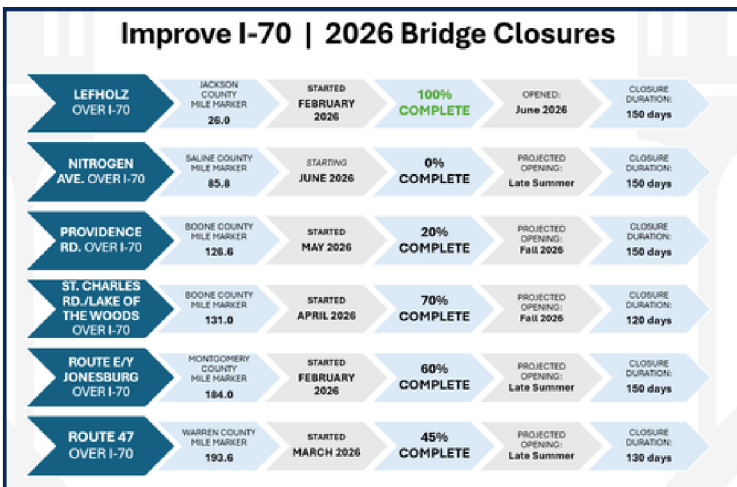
Improve I-70 | 2026 Bridge Closures

| | | | | | |
|---|---|---|---|---|---|
| LEFHOLZ OVER I-70 | JACKSON COUNTY MILE MARKER 26.0 | STARTED FEBRUARY 2026 | 100% COMPLETE | OPENED: June 2026 | CLOSURE DURATION: 150 days |
| NITROGEN AVE. OVER I-70 | SALINE COUNTY MILE MARKER 85.8 | STARTING JUNE 2026 | 0% COMPLETE | PROJECTED OPENING: Late Summer | CLOSURE DURATION: 150 days |
| PROVIDENCE RD. OVER I-70 | BOONE COUNTY MILE MARKER 126.6 | STARTED MAY 2026 | 20% COMPLETE | PROJECTED OPENING: Fall 2026 | CLOSURE DURATION: 150 days |
| ST. CHARLES RD./LAKE OF THE WOODS OVER I-70 | BOONE COUNTY MILE MARKER 131.0 | STARTED APRIL 2026 | 70% COMPLETE | PROJECTED OPENING: Fall 2026 | CLOSURE DURATION: 120 days |
| ROUTE E/Y JONESBURG OVER I-70 | MONTGOMERY COUNTY MILE MARKER 184.0 | STARTED FEBRUARY 2026 | 60% COMPLETE | PROJECTED OPENING: Late Summer | CLOSURE DURATION: 150 days |
| ROUTE 47 OVER I-70 | WARREN COUNTY MILE MARKER 193.6 | STARTED MARCH 2026 | 45% COMPLETE | PROJECTED OPENING: Late Summer | CLOSURE DURATION: 130 days |